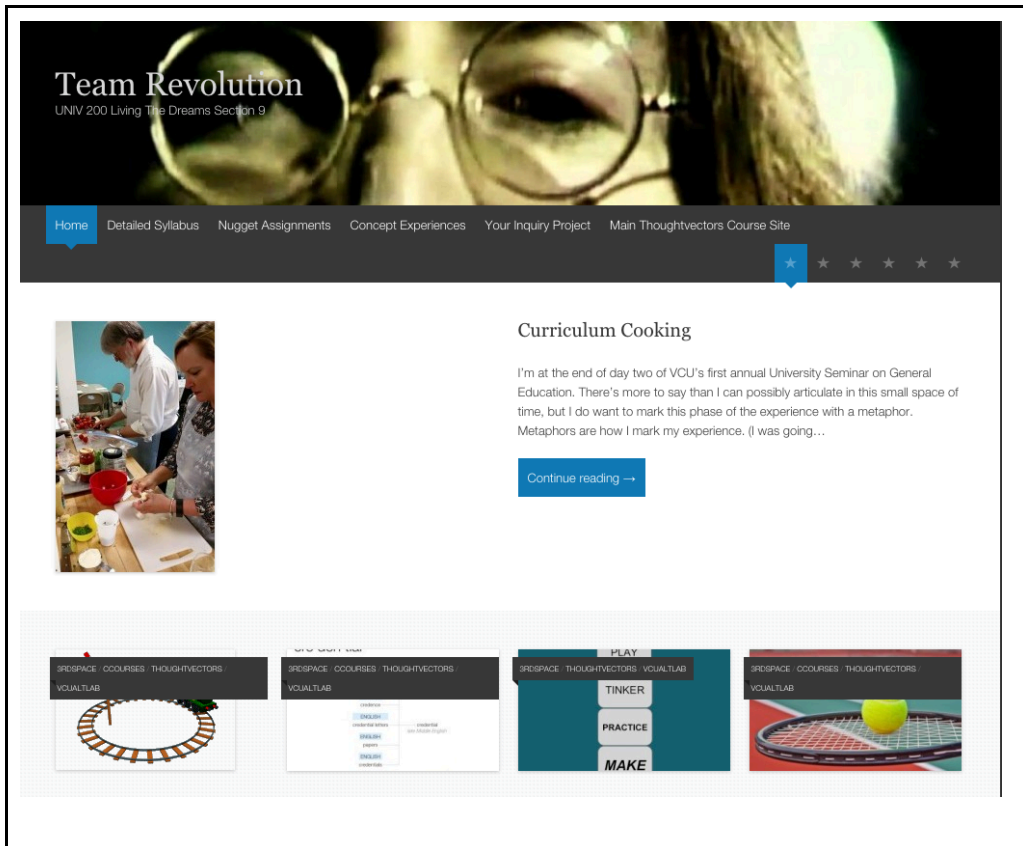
Team Revolution
UNIV 200 Living The Dreams Section 9

Home Detailed Syllabus Nugget Assignments Concept Experiences Your Inquiry Project Main Thoughtvectors Course Site

★ ★ ★ ★ ★ ★

Curriculum Cooking

I'm at the end of day two of VCU's first annual University Seminar on General Education. There's more to say than I can possibly articulate in this small space of time, but I do want to mark this phase of the experience with a metaphor. Metaphors are how I mark my experience. (I was going…

Continue reading →

3RDSPACE / CCOURSES / THOUGHTVECTORS / VCUALTLAB

3RDSPACE / CCOURSES / THOUGHTVECTORS / VCUALTLAB

credence
ENGLISH
credential letters
credential
see Middle English
ENGLISH
papers
ENGLISH
credentials

3RDSPACE / THOUGHTVECTORS / VCUALTLAB

PLAY
TINKER
PRACTICE
MAKE

3RDSPACE / CCOURSES / THOUGHTVECTORS / VCUALTLAB